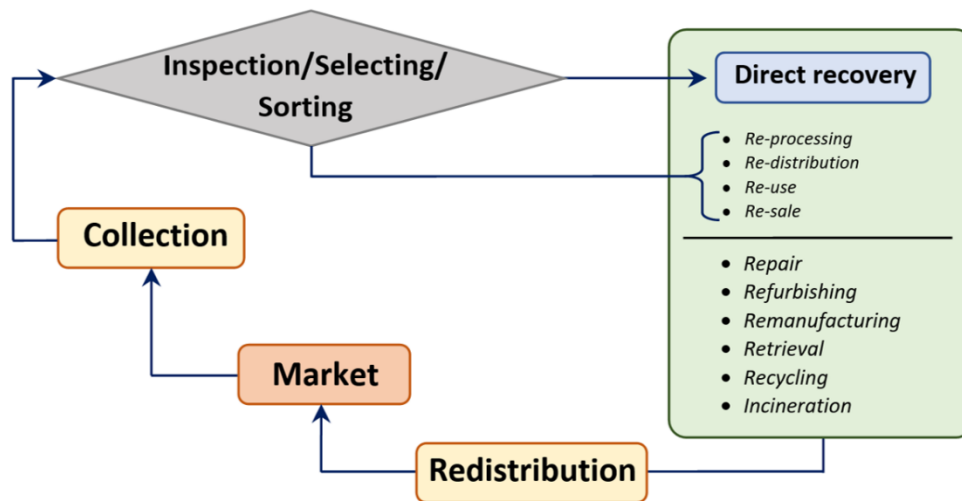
Inspection/Selecting/ Sorting

Direct recovery

- Re-processing
- Re-distribution
- Re-use
- Re-sale

- Repair
- Refurbishing
- Remanufacturing
- Retrieval
- Recycling
- Incineration

Collection

Market

Redistribution